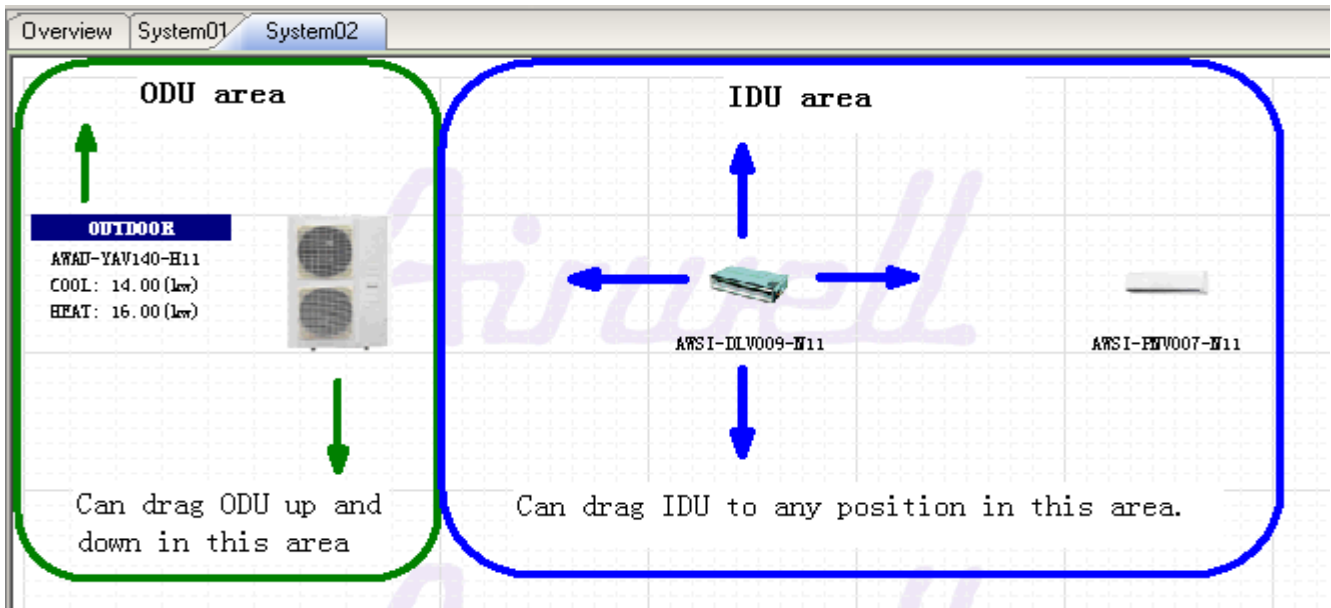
Overview | System01 | System02

ODU area

OUTDOOR
AWAU-YAV140-H11
COOL: 14.00(kw)
HEAT: 16.00(kw)

Can drag ODU up and down in this area

IDU area

AWSI-DLV009-N11

AWSI-PNV007-N11

Can drag IDU to any position in this area.

Airwell